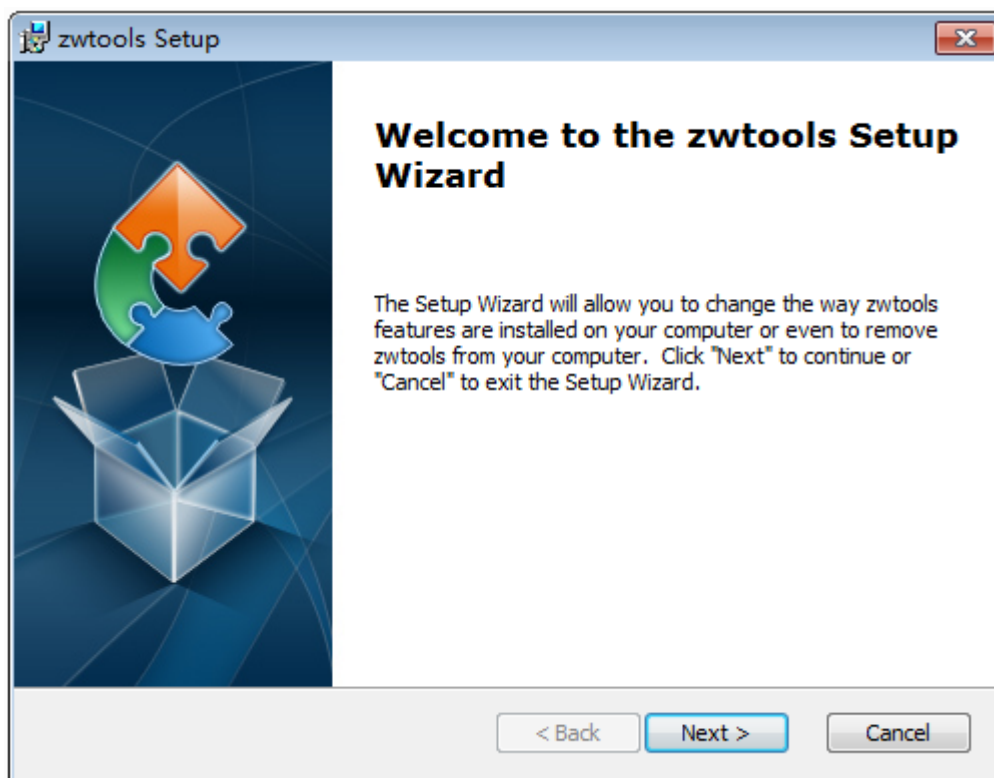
zwtools Setup

Welcome to the zwtools Setup Wizard

The Setup Wizard will allow you to change the way zwtools features are installed on your computer or even to remove zwtools from your computer. Click "Next" to continue or "Cancel" to exit the Setup Wizard.

< Back Next > Cancel